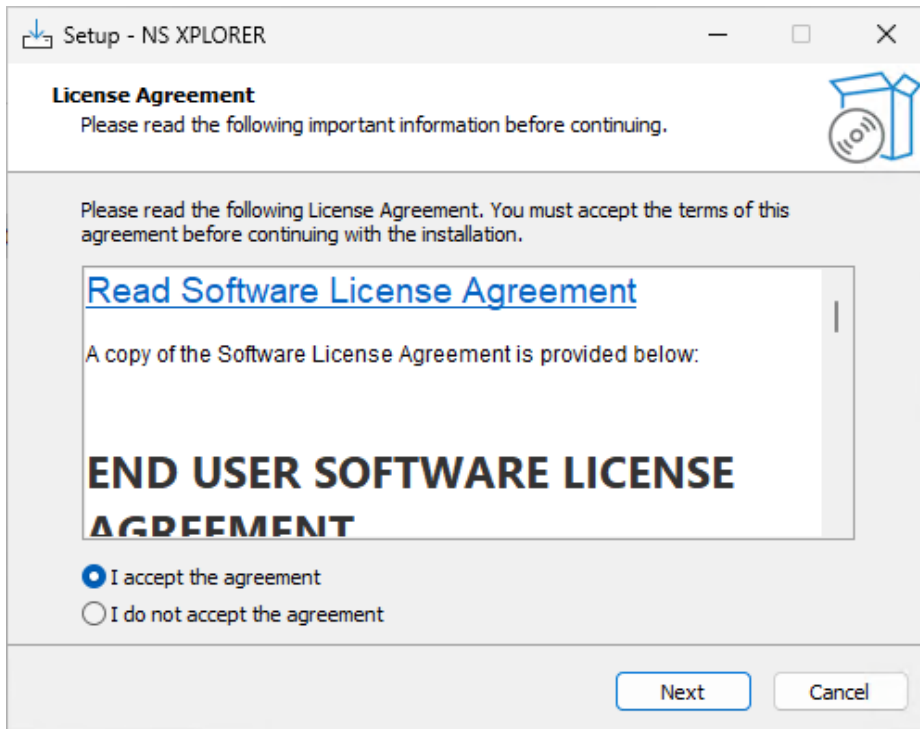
Setup - NS XPLORER

License Agreement
Please read the following important information before continuing.

Please read the following License Agreement. You must accept the terms of this agreement before continuing with the installation.

Read Software License Agreement

A copy of the Software License Agreement is provided below:

END USER SOFTWARE LICENSE AGREEMENT

I accept the agreement
I do not accept the agreement

Next
Cancel